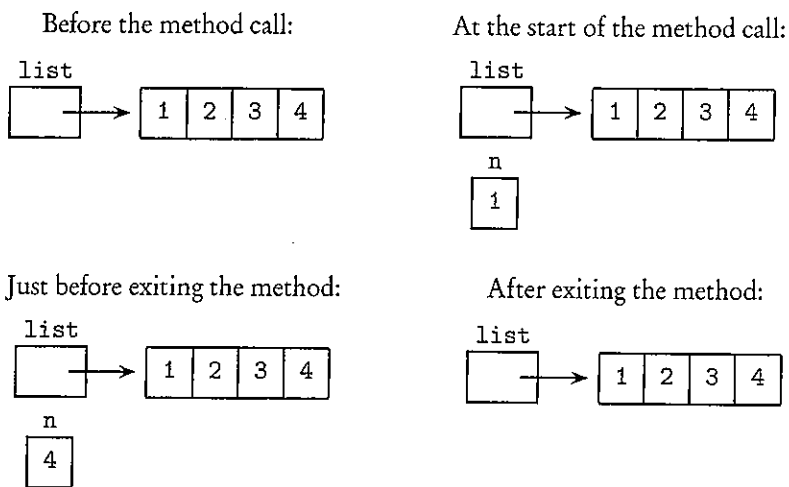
Before the method call:

list

| 1 | 2 | 3 | 4 |
|---|---|---|---|

At the start of the method call:

list

| 1 | 2 | 3 | 4 |
|---|---|---|---|

n

1

Just before exiting the method:

list

| 1 | 2 | 3 | 4 |
|---|---|---|---|

n

4

After exiting the method:

list

| 1 | 2 | 3 | 4 |
|---|---|---|---|